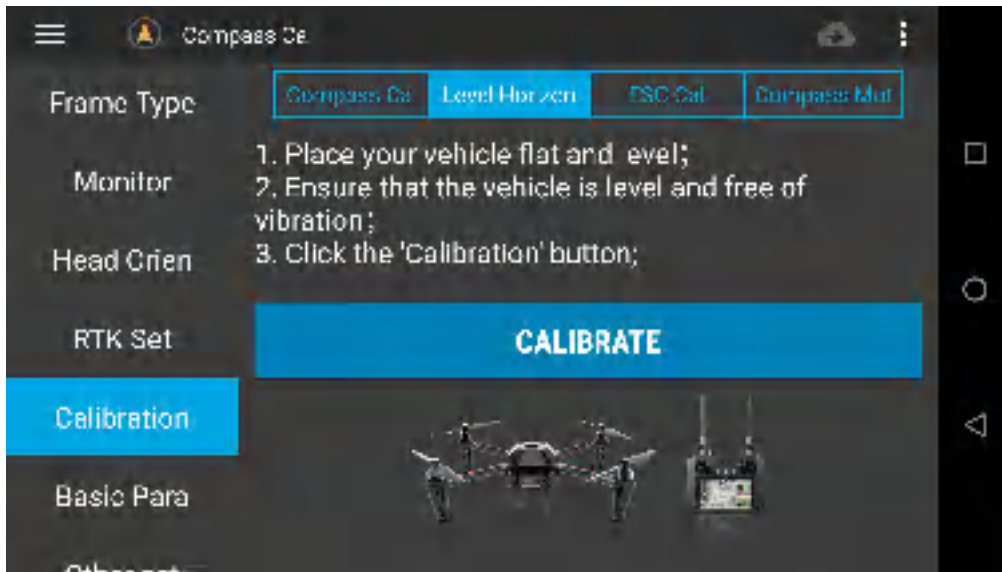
Compass Ca

Frame Type

Monitor

Head Orien

RTK Set

Calibration

Basic Para

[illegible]

Compass Ca | Level Horizon | ESC Cal | Compass Mut

1. Place your vehicle flat and evel;
2. Ensure that the vehicle is level and free of vibration;
3. Click the 'Calibration' button;

CALIBRATE